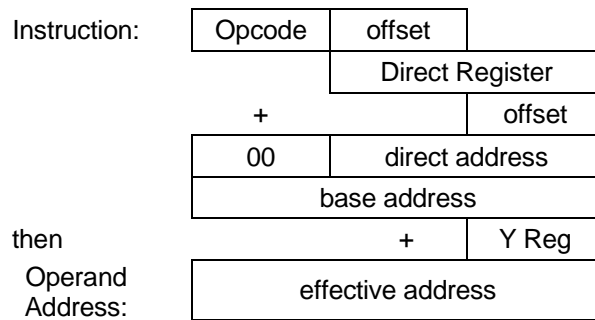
Instruction:

| Opcode | offset |
|---|---|

| Direct Register |
|---|

+

| offset |
|---|

| 00 | direct address |
|---|---|

| base address |
|---|

then

+

| Y Reg |
|---|

Operand Address:

| effective address |
|---|